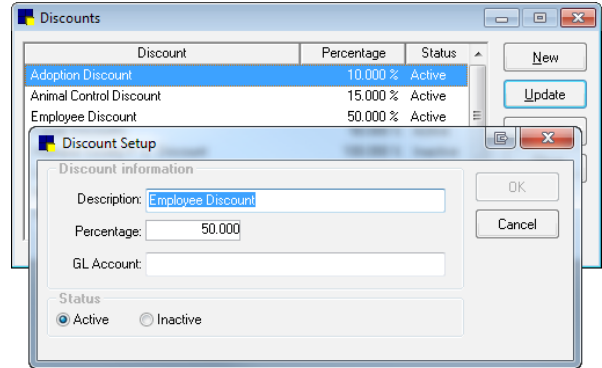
Discounts

| Discount | Percentage | Status |
|---|---|---|
| Adoption Discount | 10.000 % | Active |
| Animal Control Discount | 15.000 % | Active |
| Employee Discount | 50.000 % | Active |

New

Update

Discount Setup

Discount information

Description: Employee Discount

Percentage: 50.000

GL Account:

OK

Cancel

Status

Active

Inactive